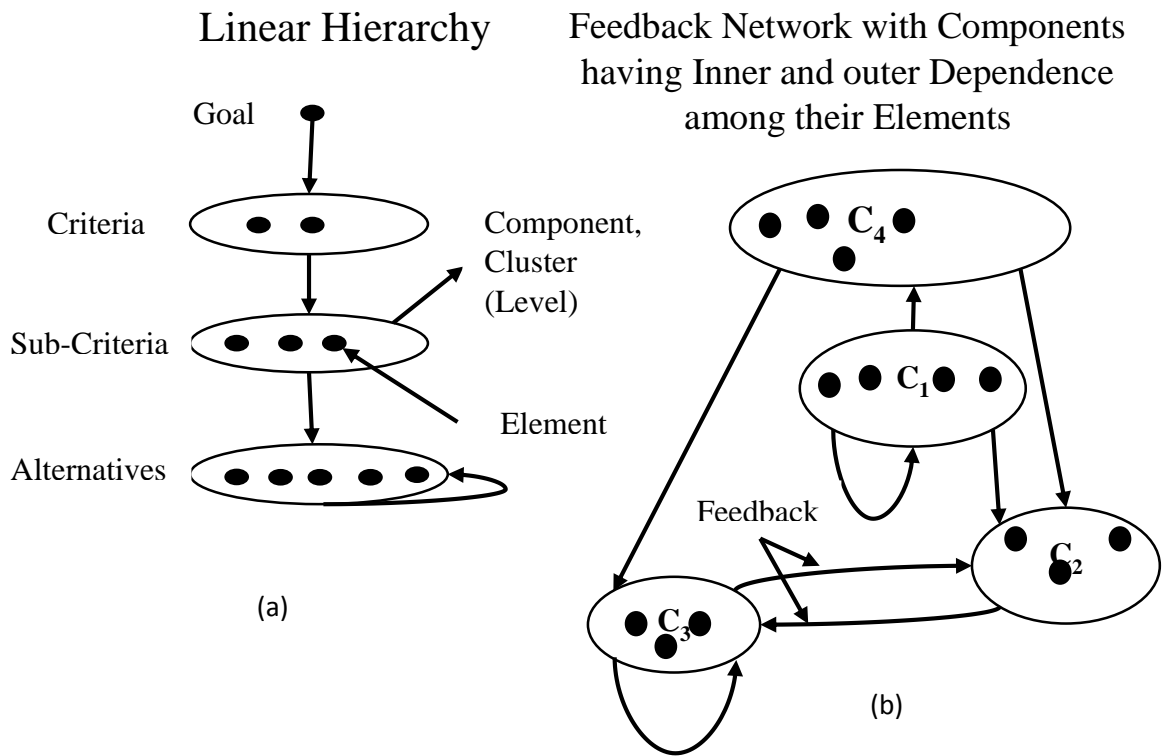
Linear Hierarchy

Feedback Network with Components having Inner and outer Dependence among their Elements

Goal

Criteria

Component, Cluster (Level)

Sub-Criteria

Element

Alternatives

(a)

$C_4$

$C_1$

Feedback

$C_2$

$C_3$

(b)